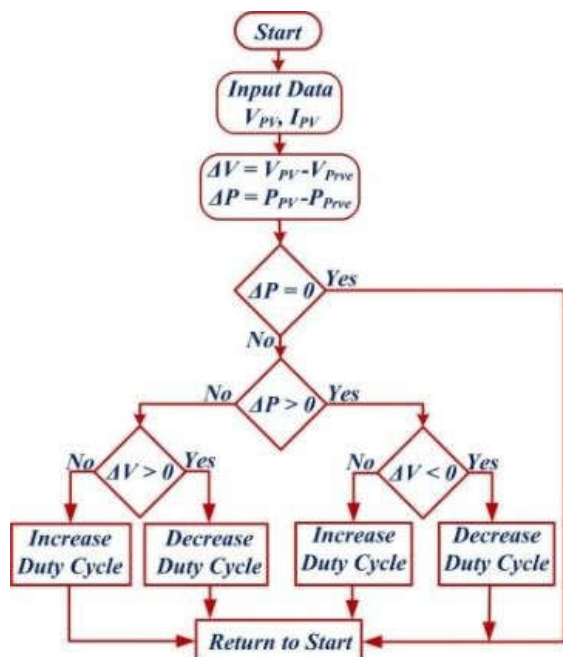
Start

Input Data
$V_{PV}$, $I_{PV}$

$\Delta V = V_{PV} - V_{Prve}$
$\Delta P = P_{PV} - P_{Prve}$

$\Delta P = 0$
Yes
No

No
$\Delta P > 0$
Yes

No
$\Delta V > 0$
Yes

No
$\Delta V < 0$
Yes

Increase Duty Cycle

Decrease Duty Cycle

Increase Duty Cycle

Decrease Duty Cycle

Return to Start